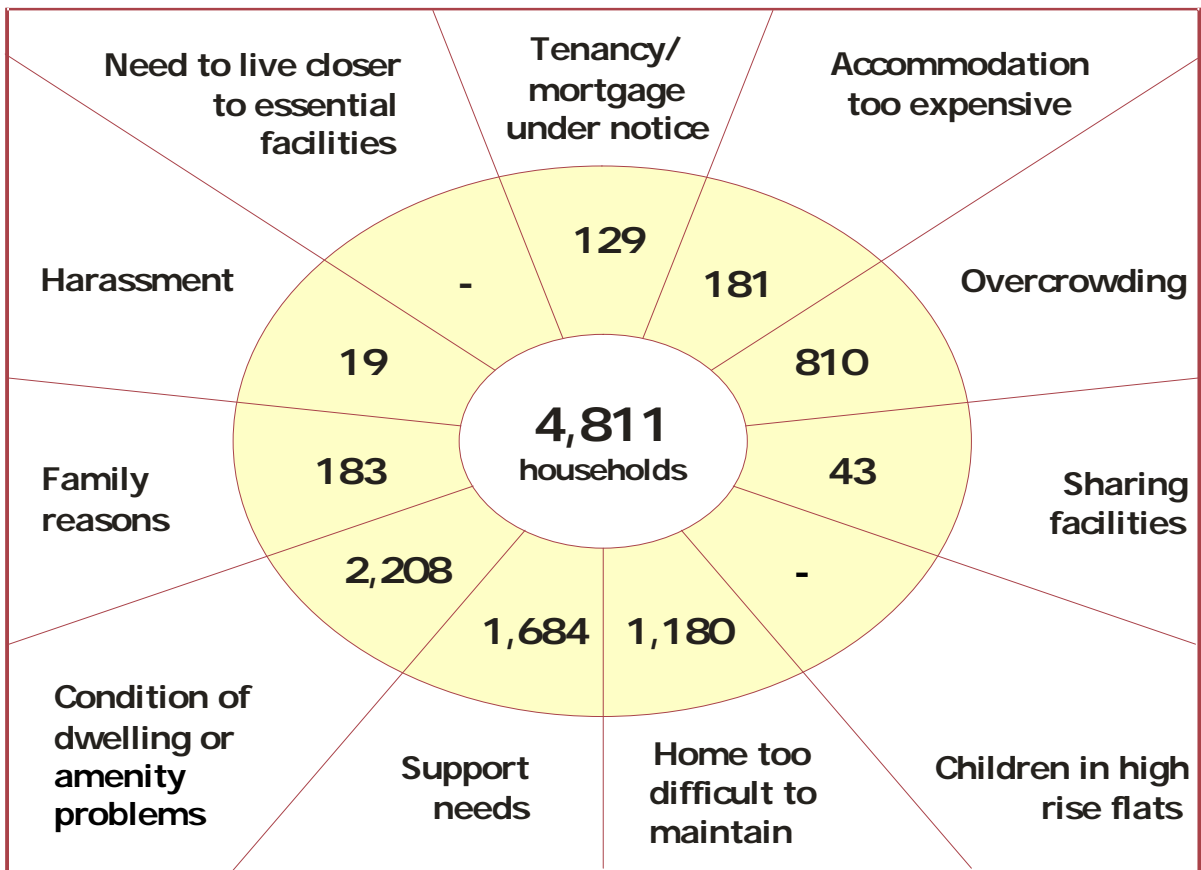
Need to live closer to essential facilities

Tenancy/ mortgage under notice

Accommodation too expensive

129

Harassment

-

181

Overcrowding

19

810

4,811
households

Family reasons

183

43

Sharing facilities

2,208

-

1,684

1,180

Condition of dwelling or amenity problems

Support needs

Home too difficult to maintain

Children in high rise flats